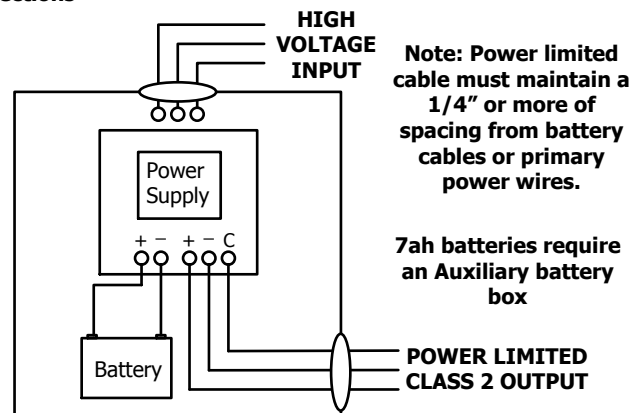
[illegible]

HIGH VOLTAGE INPUT

Note: Power limited cable must maintain a 1/4" or more of spacing from battery cables or primary power wires.

Power Supply

+ − + − C

7ah batteries require an Auxiliary battery box

Battery

POWER LIMITED CLASS 2 OUTPUT